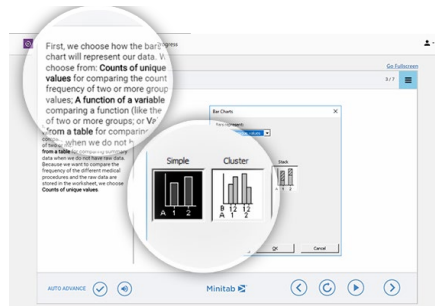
First, we choose how the bars chart will represent our data. W choose from: **Counts of unique values** for comparing the count frequency of two or more group values; **A function of a variable** comparing a function (like the of two or more groups; or **Va from a table** for comparing when we do not h

ogress

Go Fullscreen

3 / 7

Bar Charts

Simple

Cluster

Stack

A 1 2

B 12 12
A 1 2

OK

Cancel

from a table for comparing values data when we do not have raw data. Because we want to compare the frequency of the different medical procedures and the raw data are stored in the worksheet, we choose **Counts of unique values**.

AUTO ADVANCE

Minitab